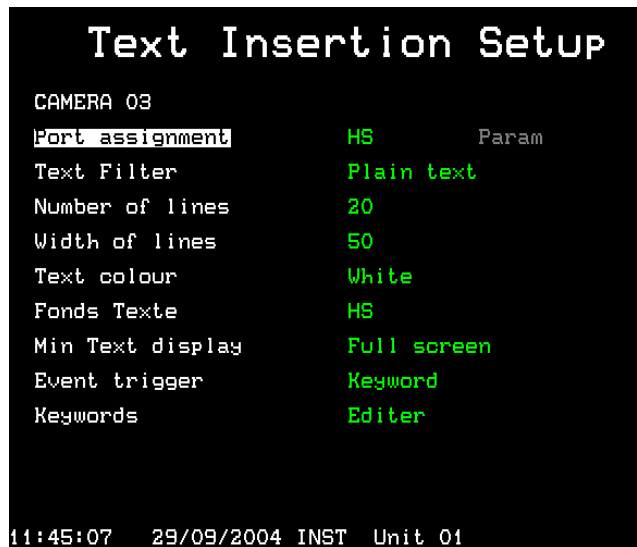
Text Insertion Setup

CAMERA 03

| | | |
|---|---|---|
| Port assignment | HS | Param |
| Text Filter | Plain text | |
| Number of lines | 20 | |
| Width of lines | 50 | |
| Text colour | White | |
| Fonds Texte | HS | |
| Min Text display | Full screen | |
| Event trigger | Keyword | |
| Keywords | Editer | |

11:45:07 29/09/2004 INST Unit 01